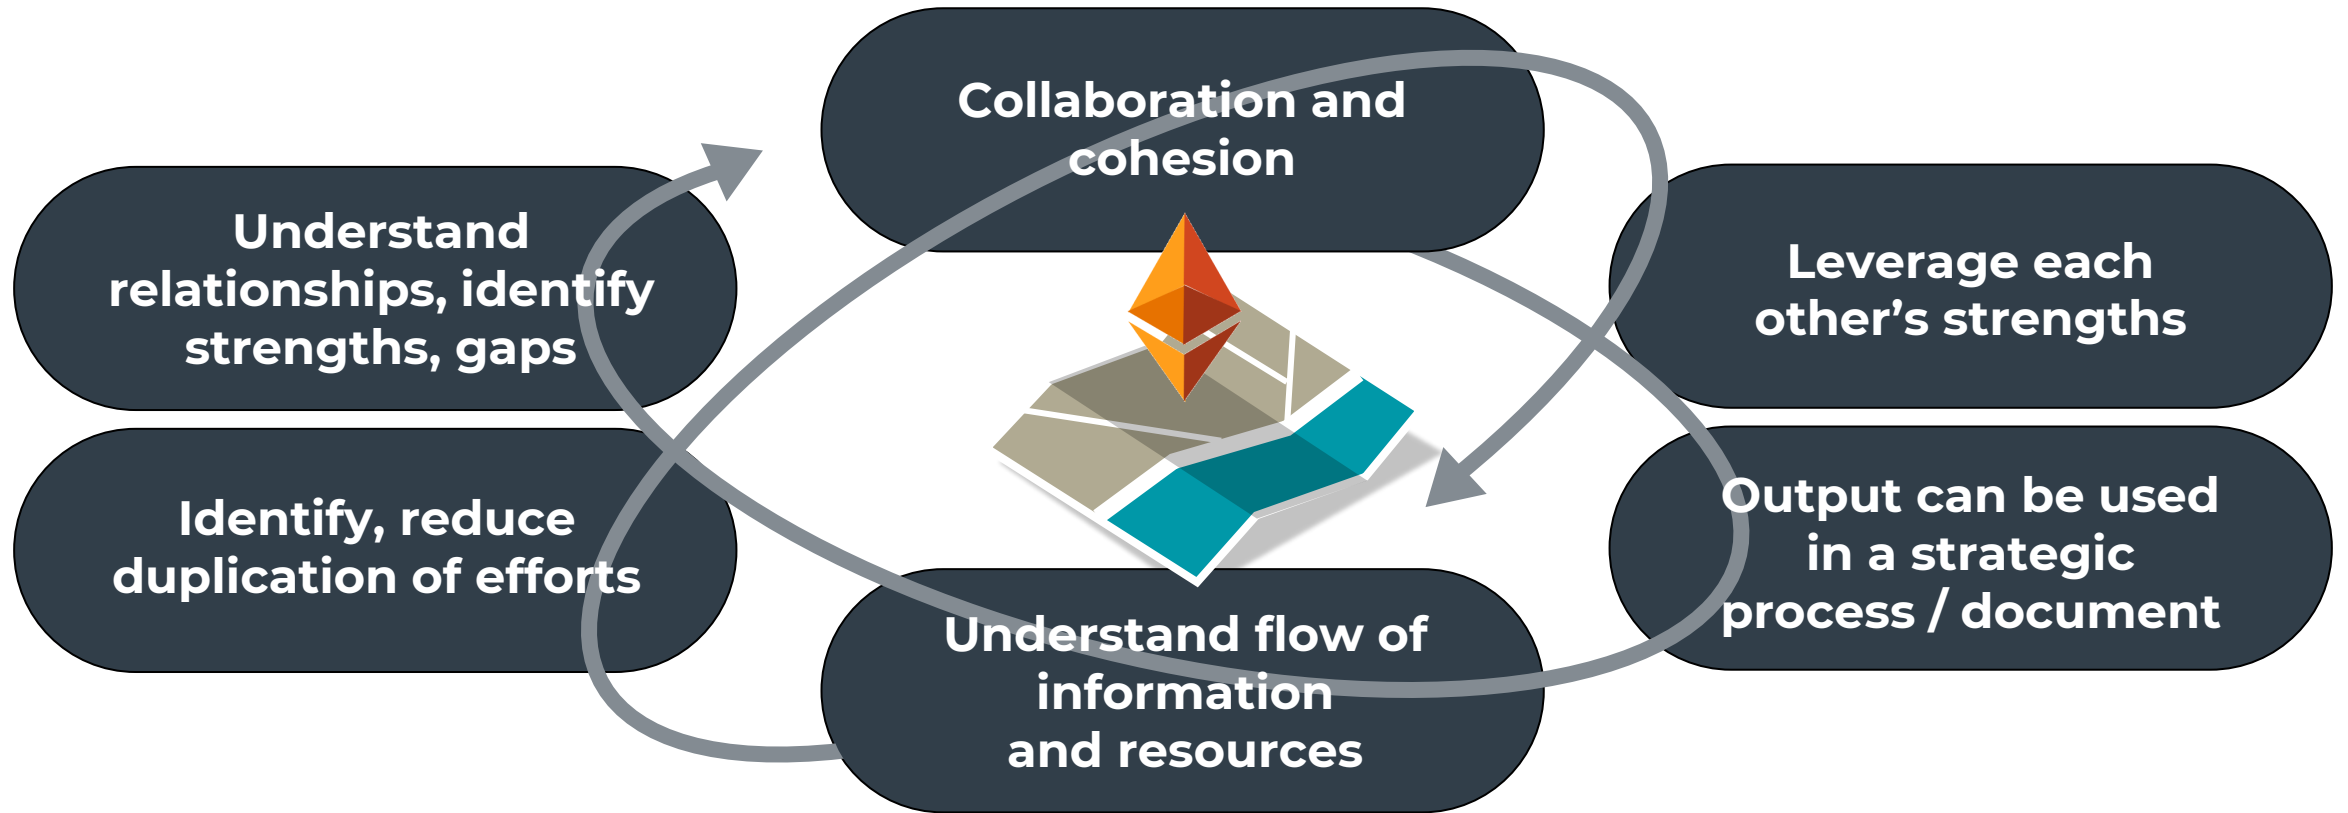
Collaboration and cohesion

Understand relationships, identify strengths, gaps

Leverage each other's strengths

Identify, reduce duplication of efforts

Output can be used in a strategic process / document

Understand flow of information and resources